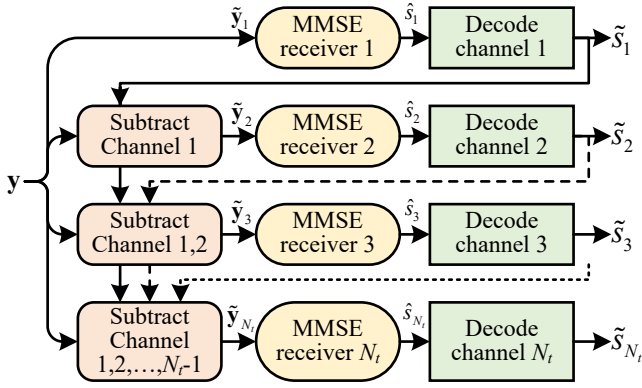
$\tilde{\mathbf{y}}_1$
MMSE receiver 1
$\hat{s}_1$
Decode channel 1
$\tilde{S}_1$

$\mathbf{y}$

Subtract Channel 1
$\tilde{\mathbf{y}}_2$
MMSE receiver 2
$\hat{s}_2$
Decode channel 2
$\tilde{S}_2$

Subtract Channel 1,2
$\tilde{\mathbf{y}}_3$
MMSE receiver 3
$\hat{s}_3$
Decode channel 3
$\tilde{S}_3$

Subtract Channel 1,2,…,$N_t$-1
$\tilde{\mathbf{y}}_{N_t}$
MMSE receiver $N_t$
$\hat{s}_{N_t}$
Decode channel $N_t$
$\tilde{S}_{N_t}$